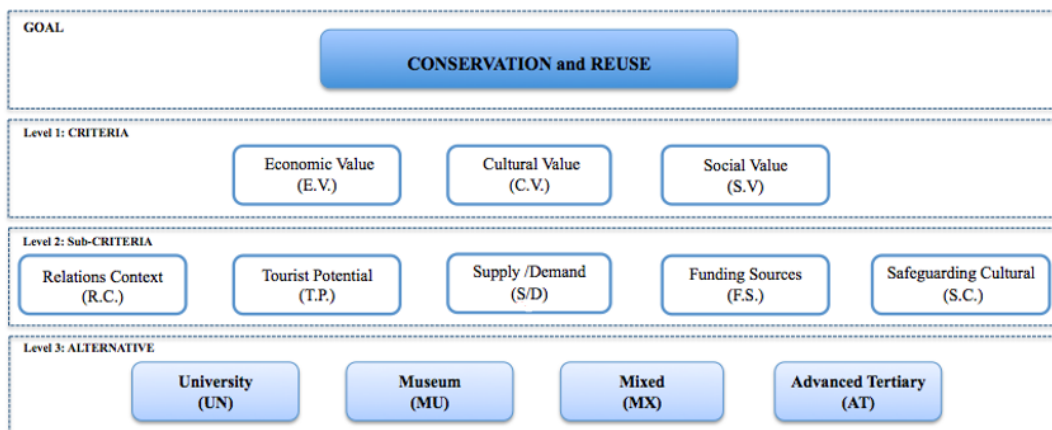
GOAL

CONSERVATION and REUSE

Level 1: CRITERIA

Economic Value (E.V.)

Cultural Value (C.V.)

Social Value (S.V)

Level 2: Sub-CRITERIA

Relations Context (R.C.)

Tourist Potential (T.P.)

Supply /Demand (S/D)

Funding Sources (F.S.)

Safeguarding Cultural (S.C.)

Level 3: ALTERNATIVE

University (UN)

Museum (MU)

Mixed (MX)

Advanced Tertiary (AT)